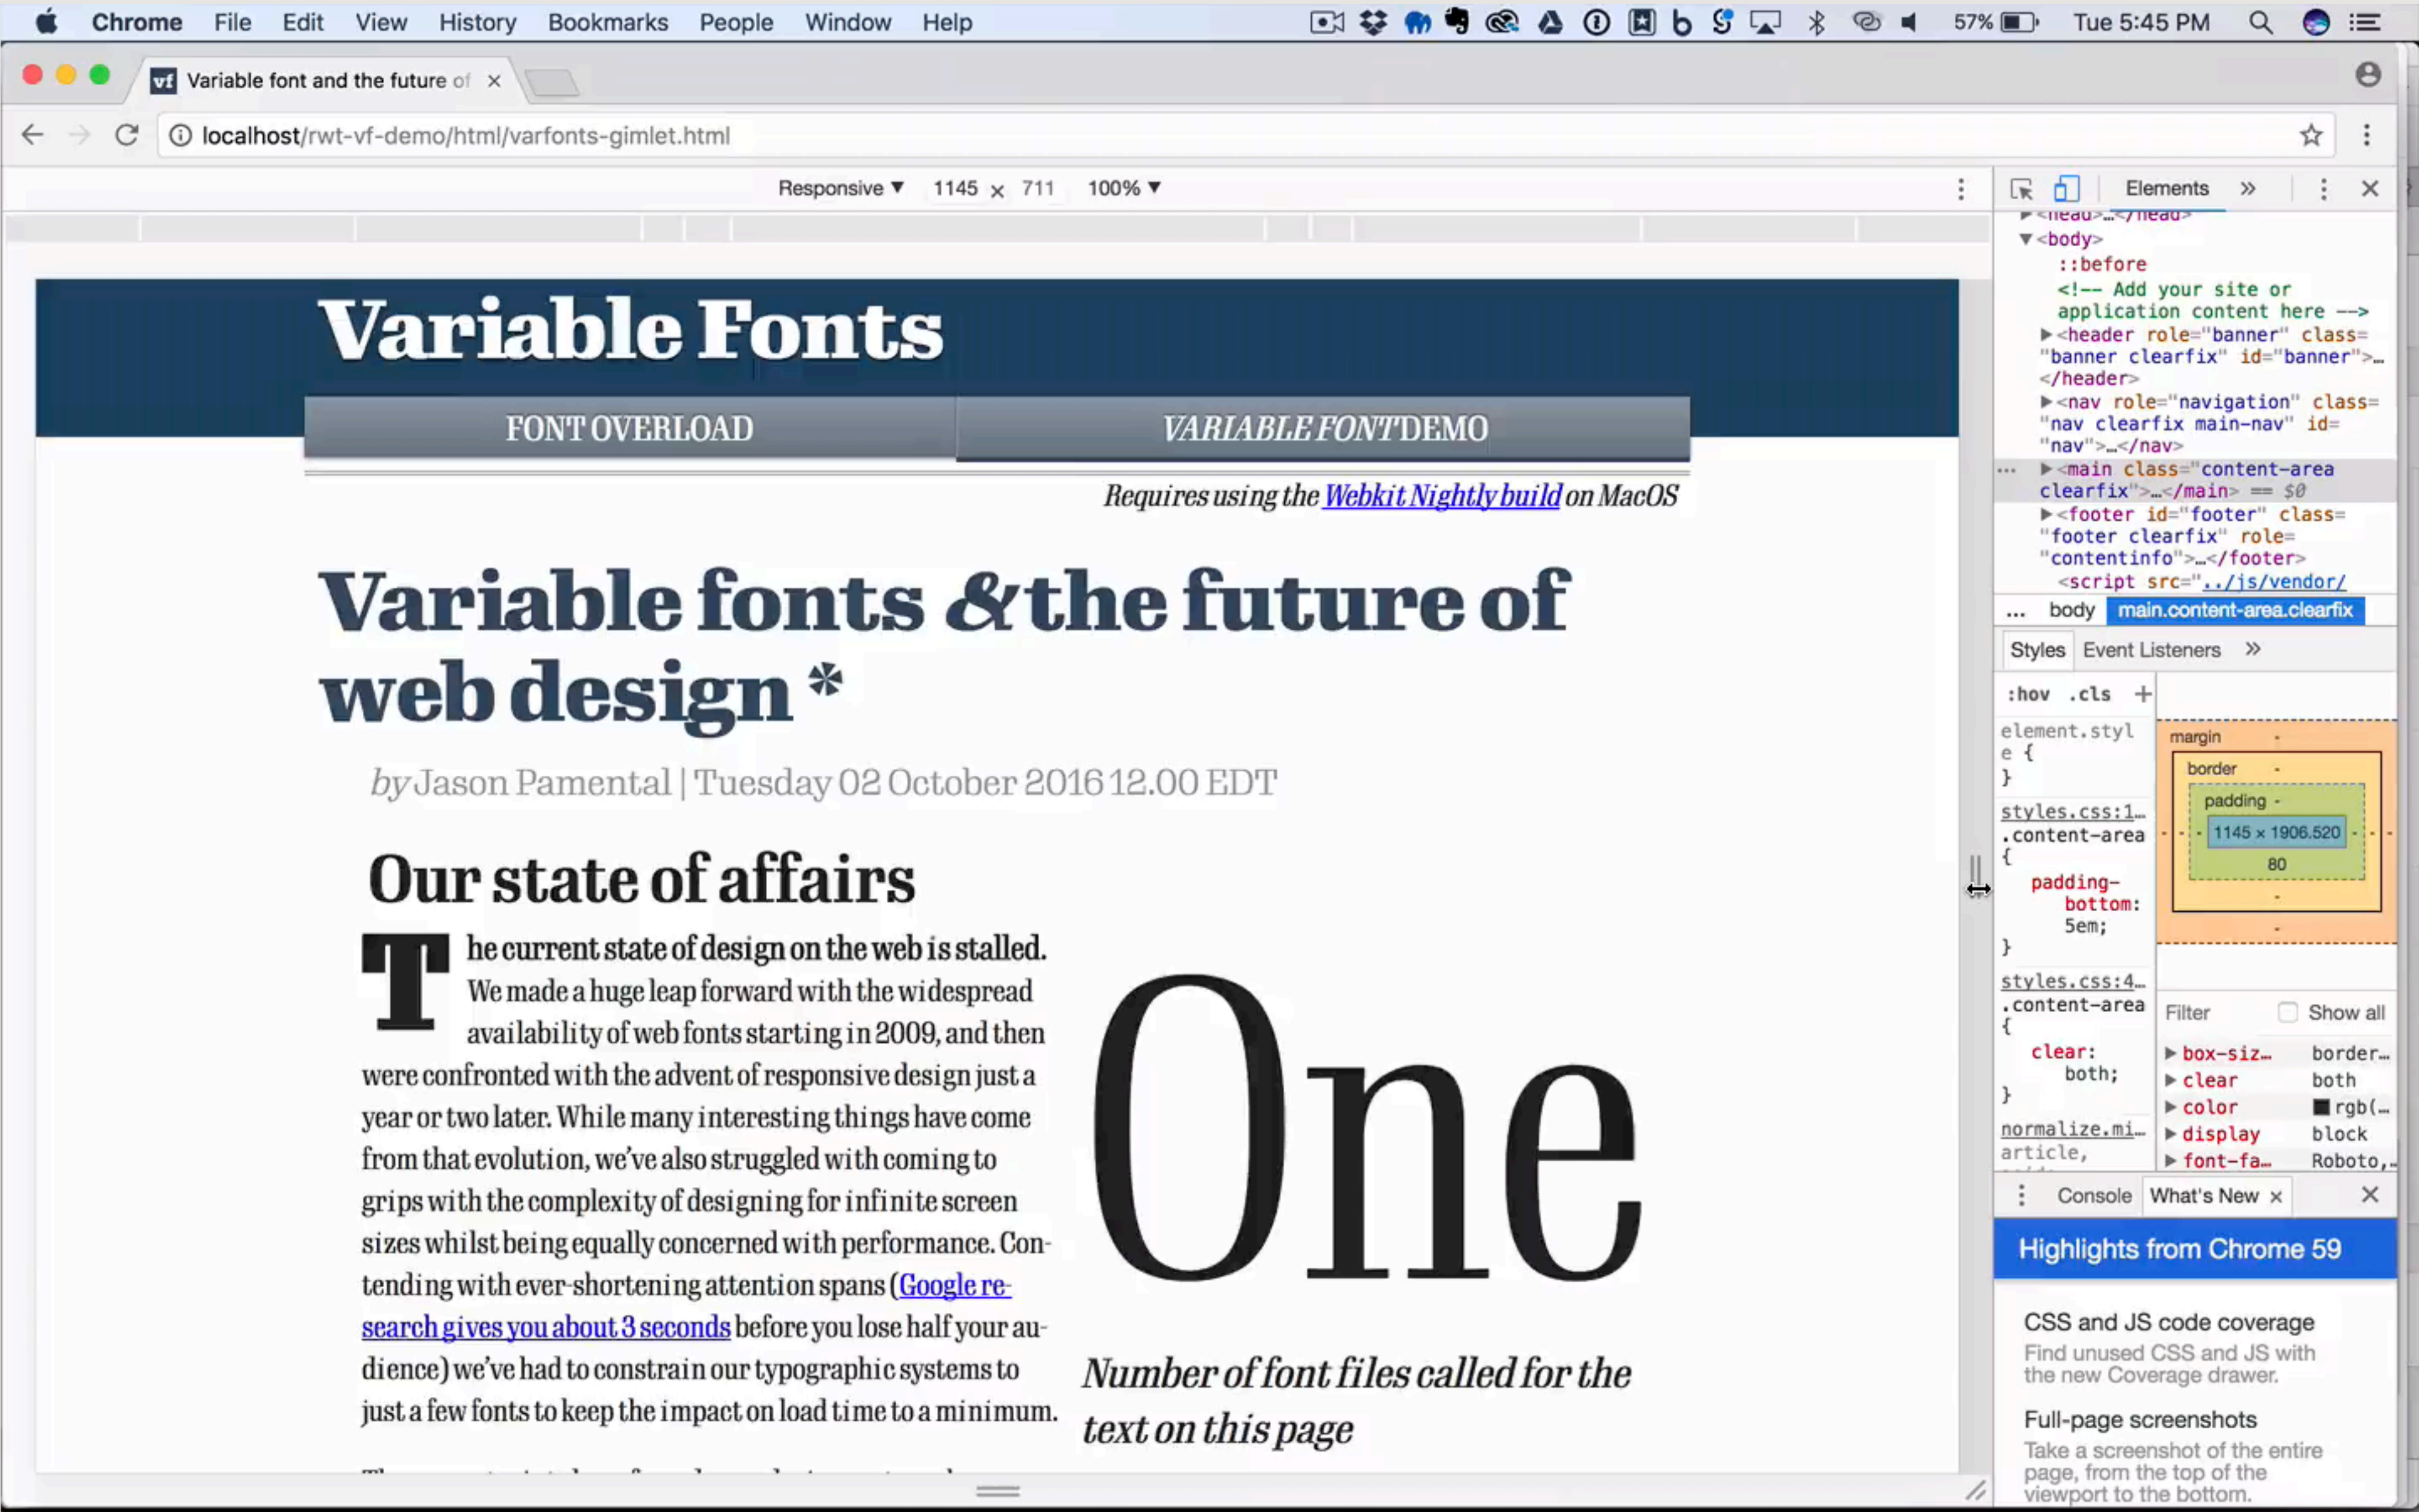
Chrome File Edit View History Bookmarks People Window Help 57% Tue 5:45 PM

vf Variable font and the future of ×

localhost/rwt-vf-demo/html/varfonts-gimlet.html

Responsive ▼ 1145 × 711 100% ▼

Variable Fonts

FONT OVERLOAD VARIABLE FONT DEMO

Requires using the Webkit Nightly build on MacOS

Variable fonts & the future of web design *

by Jason Pamental | Tuesday 02 October 2016 12.00 EDT

Our state of affairs

The current state of design on the web is stalled. We made a huge leap forward with the widespread availability of web fonts starting in 2009, and then were confronted with the advent of responsive design just a year or two later. While many interesting things have come from that evolution, we've also struggled with coming to grips with the complexity of designing for infinite screen sizes whilst being equally concerned with performance. Contending with ever-shortening attention spans (Google research gives you about 3 seconds before you lose half your audience) we've had to constrain our typographic systems to just a few fonts to keep the impact on load time to a minimum.

One

Number of font files called for the text on this page

Elements »

<head>…</head>
▼<body>
::before
<!-- Add your site or application content here -->
▶<header role="banner" class="banner clearfix" id="banner">…</header>
▶<nav role="navigation" class="nav clearfix main-nav" id="nav">…</nav>
▶<main class="content-area clearfix">…</main> == $0
▶<footer id="footer" class="footer clearfix" role="contentinfo">…</footer>
<script src="../js/vendor/

… body main.content-area.clearfix

Styles Event Listeners »

:hov .cls +

element.style {
}
styles.css:1…
.content-area {
padding-bottom: 5em;
}
styles.css:4…
.content-area {
clear: both;
}
normalize.mi…
article,

margin -
border -
padding -
1145 × 1906.520
80
-
-

Filter Show all
box-siz… border…
clear both
color rgb(…
display block
font-fa… Roboto,…

Console What's New ×

Highlights from Chrome 59

CSS and JS code coverage
Find unused CSS and JS with the new Coverage drawer.

Full-page screenshots
Take a screenshot of the entire page, from the top of the viewport to the bottom.